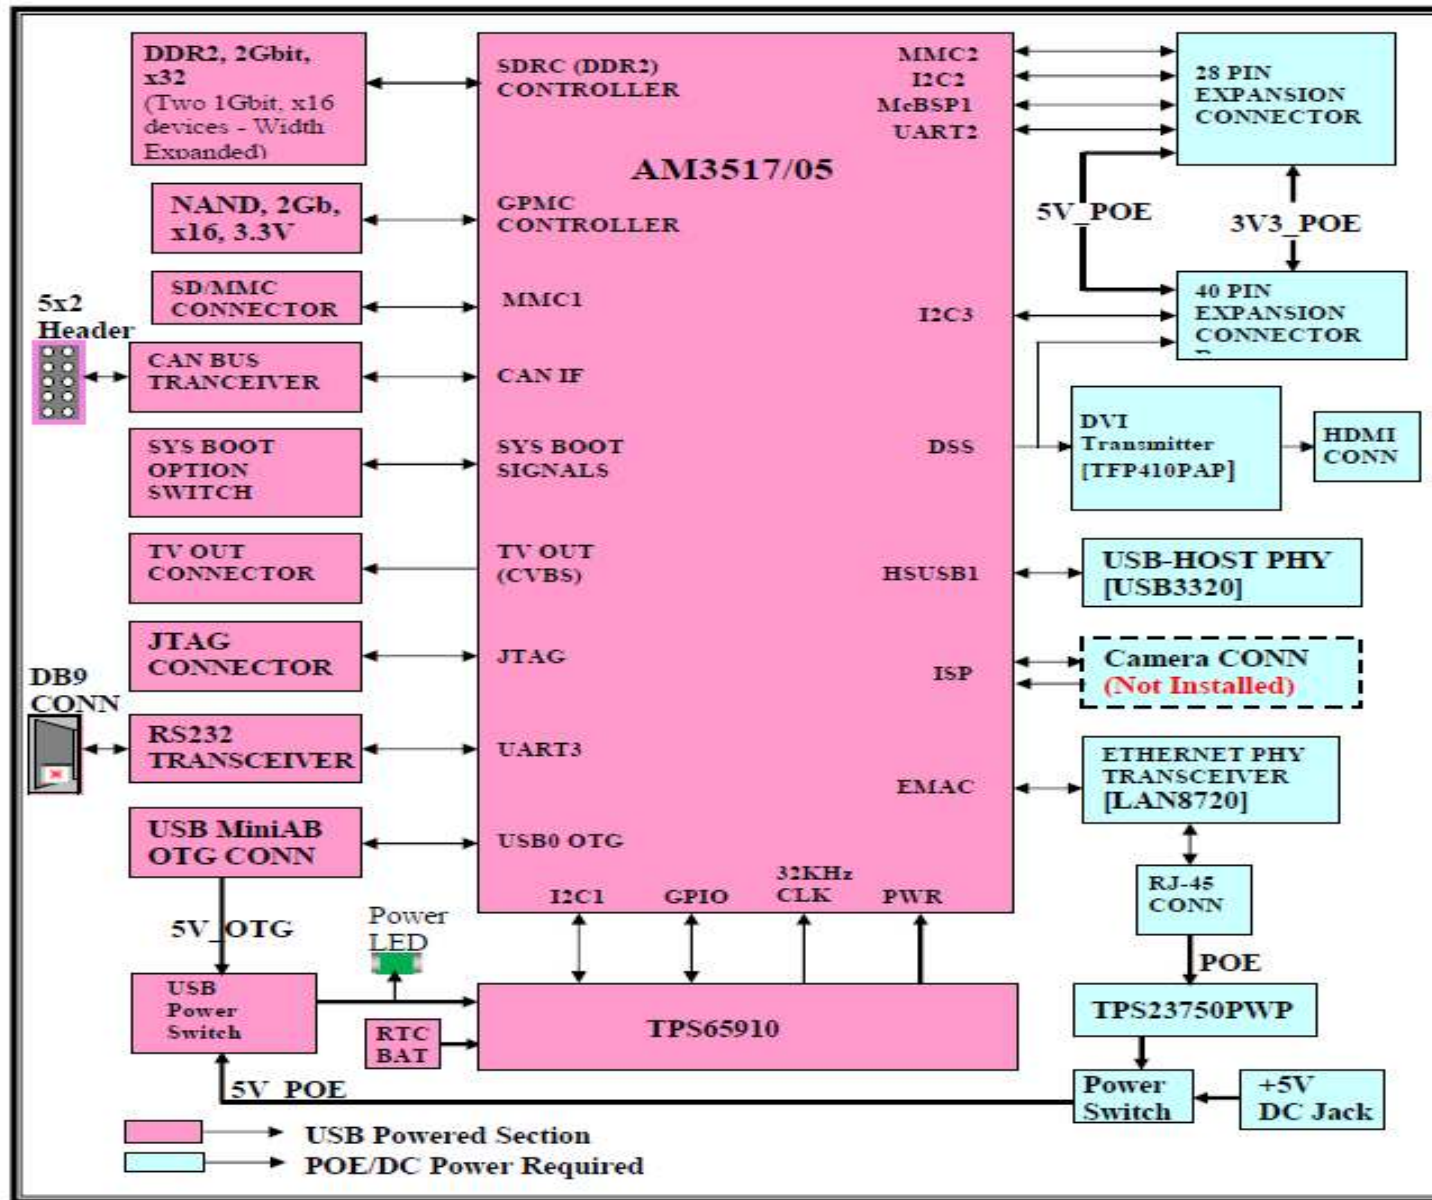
DDR2, 2Gbit, x32 (Two 1Gbit, x16 devices - Width Expanded)

NAND, 2Gb, x16, 3.3V

SD/MMC CONNECTOR

5x2 Header

CAN BUS TRANCEIVER

SYS BOOT OPTION SWITCH

TV OUT CONNECTOR

JTAG CONNECTOR

DB9 CONN

RS232 TRANSCEIVER

USB MiniAB OTG CONN

5V_OTG

USB Power Switch

Power LED

RTC BAT

5V_POE

AM3517/05

SDRC (DDR2) CONTROLLER

GPMC CONTROLLER

MMC1

CAN IF

SYS BOOT SIGNALS

TV OUT (CVBS)

JTAG

UART3

USB0 OTG

I2C1

GPIO

32KHz CLK

PWR

MMC2

I2C2

McBSP1

UART2

I2C3

DSS

HSUSB1

ISP

EMAC

TPS65910

28 PIN EXPANSION CONNECTOR

5V_POE

3V3_POE

40 PIN EXPANSION CONNECTOR

DVI Transmitter [TFP410PAP]

HDMI CONN

USB-HOST PHY [USB3320]

Camera CONN (Not Installed)

ETHERNET PHY TRANSCEIVER [LAN8720]

RJ-45 CONN

POE

TPS23750PWP

Power Switch

+5V DC Jack

USB Powered Section

POE/DC Power Required